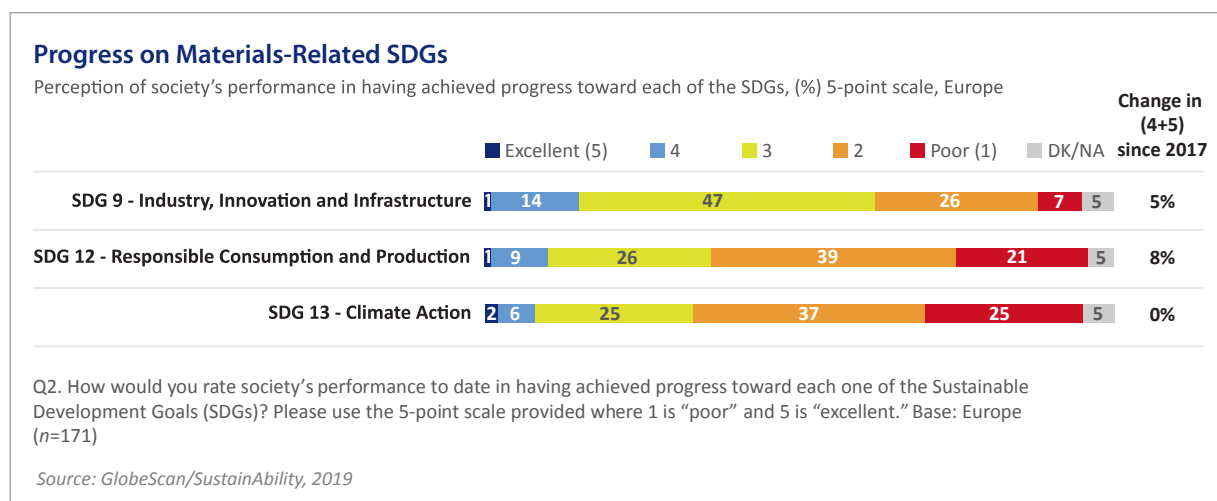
Progress on Materials-Related SDGs

Perception of society's performance in having achieved progress toward each of the SDGs, (%) 5-point scale, Europe

Excellent (5) 4 3 2 Poor (1) DK/NA

Change in (4+5) since 2017

| | Excellent (5) | 4 | 3 | 2 | Poor (1) | DK/NA | Change in (4+5) since 2017 |
|---|---|---|---|---|---|---|---|
| SDG 9 - Industry, Innovation and Infrastructure | 1 | 14 | 47 | 26 | 7 | 5 | 5% |
| SDG 12 - Responsible Consumption and Production | 1 | 9 | 26 | 39 | 21 | 5 | 8% |
| SDG 13 - Climate Action | 2 | 6 | 25 | 37 | 25 | 5 | 0% |

Q2. How would you rate society's performance to date in having achieved progress toward each one of the Sustainable Development Goals (SDGs)? Please use the 5-point scale provided where 1 is "poor" and 5 is "excellent." Base: Europe ($n$=171)

Source: GlobeScan/SustainAbility, 2019